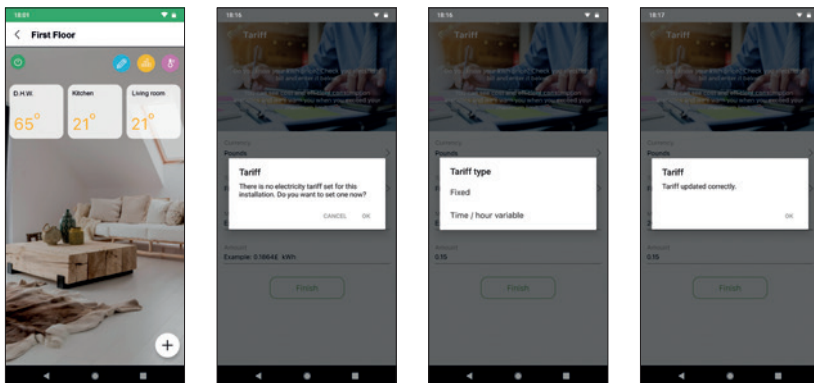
18:01

First Floor

D.H.W.
65°

Kitchen
21°

Living room
21°

18:16

Tariff

Pounds

Tariff

There is no electricity tariff set for this installation. Do you want to set one now?

CANCEL OK

Amount

Example: 0.18644 kWh

Finish

18:16

Tariff

Pounds

Tariff type

Fixed

Time / hour variable

Amount

0.15

Finish

18:17

Tariff

Pounds

Tariff

Tariff updated correctly.

OK

Amount

0.15

Finish